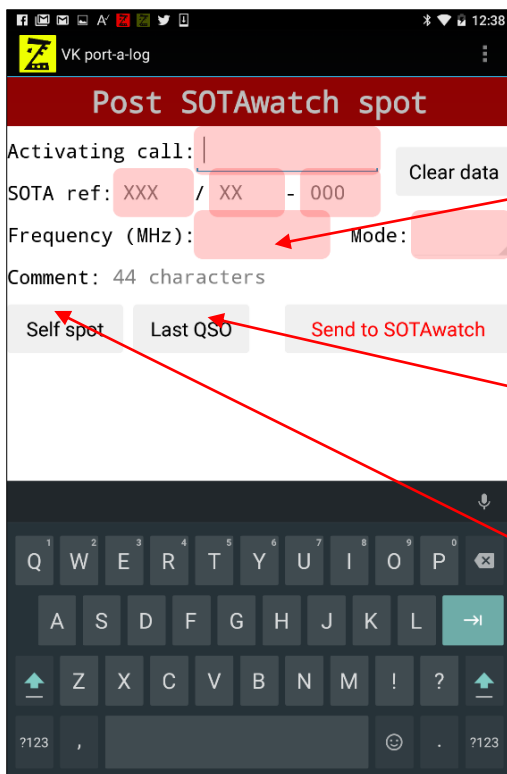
12:38

VK port-a-log

Post SOTAwatch spot

Activating call:

Clear data

SOTA ref: XXX / XX - 000

Frequency (MHz):

Mode:

Comment: 44 characters

Self spot

Last QSO

Send to SOTAwatch

1 Q 2 W 3 E 4 R 5 T 6 Y 7 U 8 I 9 O 0 P

A S D F G H J K L

Z X C V B N M ! ?

?123 , . ?123